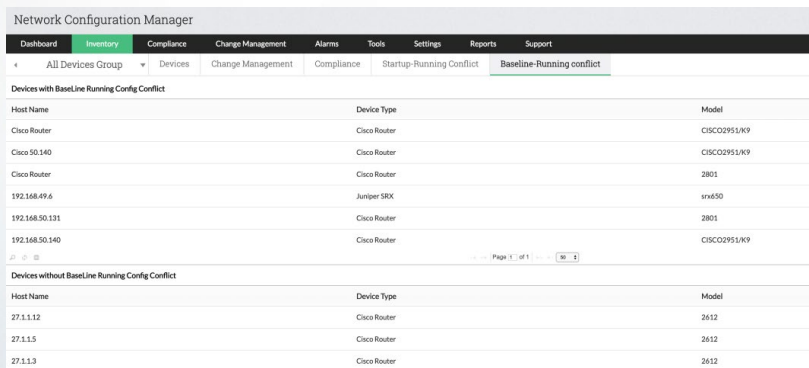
Network Configuration Manager

Dashboard Inventory Compliance Change Management Alarms Tools Settings Reports Support

All Devices Group Devices Change Management Compliance Startup-Running Conflict Baseline-Running conflict

Devices with BaseLine Running Config Conflict

| Host Name | Device Type | Model |
|---|---|---|
| Cisco Router | Cisco Router | CISCO2951/K9 |
| Cisco 50.140 | Cisco Router | CISCO2951/K9 |
| Cisco Router | Cisco Router | 2801 |
| 192.168.49.6 | Juniper SRX | srx650 |
| 192.168.50.131 | Cisco Router | 2801 |
| 192.168.50.140 | Cisco Router | CISCO2951/K9 |

Page 1 of 1 50

Devices without BaseLine Running Config Conflict

| Host Name | Device Type | Model |
|---|---|---|
| 27.1.1.12 | Cisco Router | 2612 |
| 27.1.1.5 | Cisco Router | 2612 |
| 27.1.1.3 | Cisco Router | 2612 |